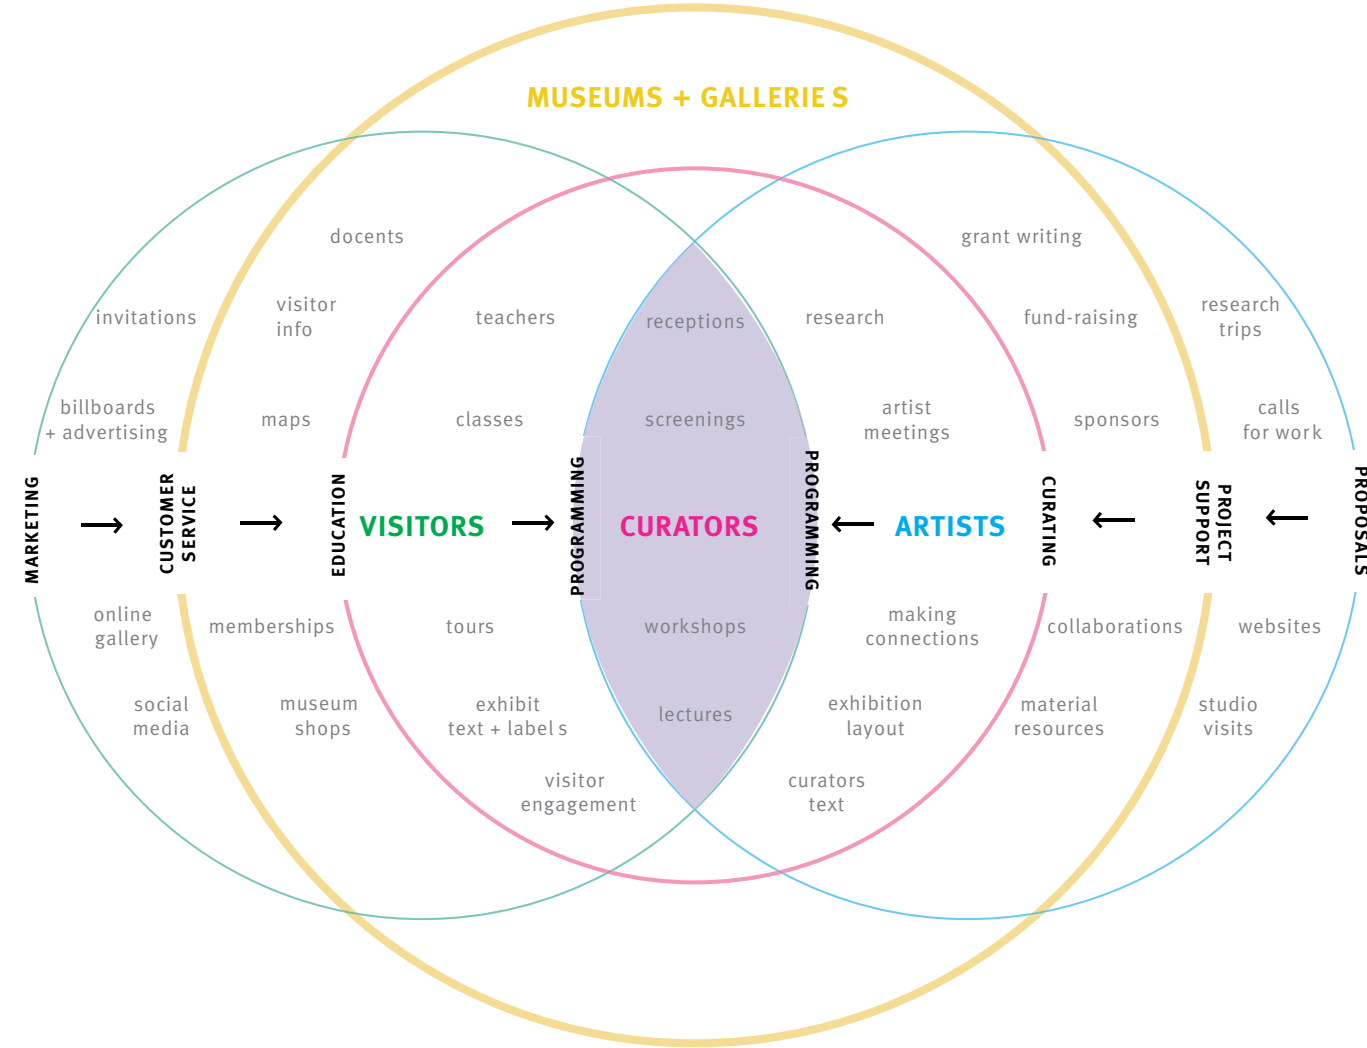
MUSEUMS + GALLERIE S

docents

grant writing

invitations

visitor info

teachers

receptions

research

fund-raising

research trips

billboards + advertising

maps

classes

screenings

artist meetings

sponsors

calls for work

MARKETING → CUSTOMER SERVICE → EDUCATION VISITORS → PROGRAMMING CURATORS PROGRAMMING ← ARTISTS CURATING ← PROJECT SUPPORT ← PROPOSALS

online gallery

memberships

tours

workshops

making connections

collaborations

websites

social media

museum shops

exhibit text + label s

lectures

exhibition layout

material resources

studio visits

visitor engagement

curators text